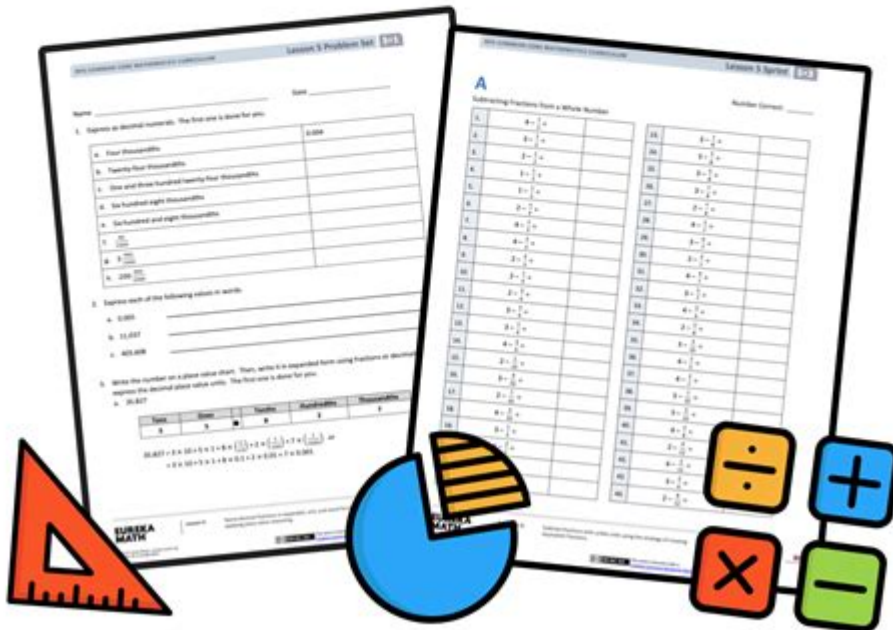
Lesson 5 Problem Set

Name ______________________ Date __________

1. Express as decimal numerals. The first one is done for you.

| | |
|---|---|
| a. Four thousandths | 0.004 |
| b. Twenty-four thousandths | |
| c. One and three hundred twenty-four thousandths | |
| d. Six hundred eight thousandths | |
| e. Six hundred and eight thousandths | |
| f. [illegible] | |
| g. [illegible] | |
| h. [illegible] | |

2. Express each of the following values in words.

a. 0.005 ______________
b. 11.037 ______________
c. 403.608 ______________

3. Write the number on a place value chart. Then, write it in expanded form using fractions or decimals to express the decimal place value units. The first one is done for you.

a. 35.827

| Tens | Ones | . | Tenths | Hundredths | Thousandths |
|---|---|---|---|---|---|
| 3 | 5 | . | 8 | 2 | 7 |

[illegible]

EUREKA MATH

Lesson 5 Sprint

A

Subtracting Fractions from a Whole Number

Number Correct: ______

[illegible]

EUREKA MATH